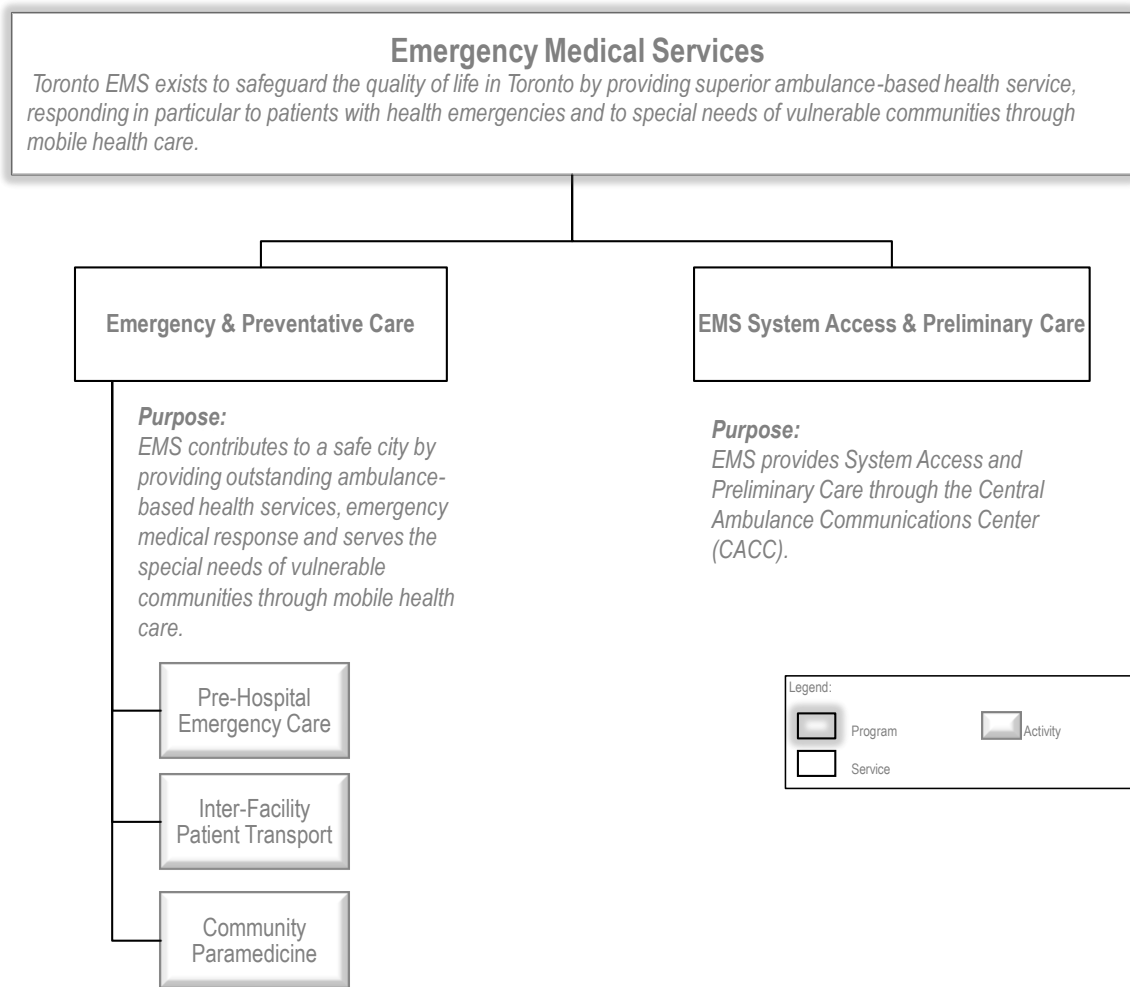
Emergency Medical Services

Toronto EMS exists to safeguard the quality of life in Toronto by providing superior ambulance-based health service, responding in particular to patients with health emergencies and to special needs of vulnerable communities through mobile health care.

Emergency & Preventative Care

EMS System Access & Preliminary Care

Purpose:
EMS contributes to a safe city by providing outstanding ambulance-based health services, emergency medical response and serves the special needs of vulnerable communities through mobile health care.

Purpose:
EMS provides System Access and Preliminary Care through the Central Ambulance Communications Center (CACC).

Pre-Hospital Emergency Care

Inter-Facility Patient Transport

Community Paramedicine

Legend:
Program
Activity
Service